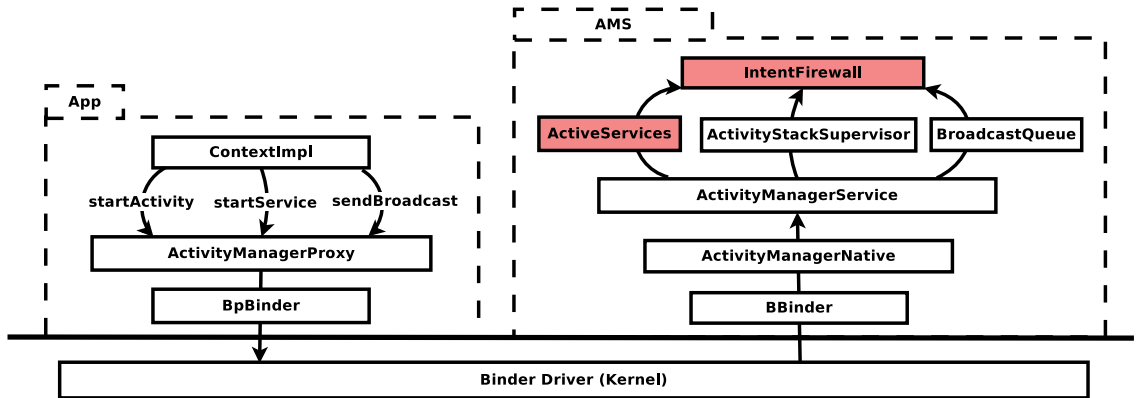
AMS

App

IntentFirewall

ActiveServices

ActivityStackSupervisor

BroadcastQueue

ContextImpl

startActivity

startService

sendBroadcast

ActivityManagerService

ActivityManagerProxy

ActivityManagerNative

BpBinder

BBinder

Binder Driver (Kernel)